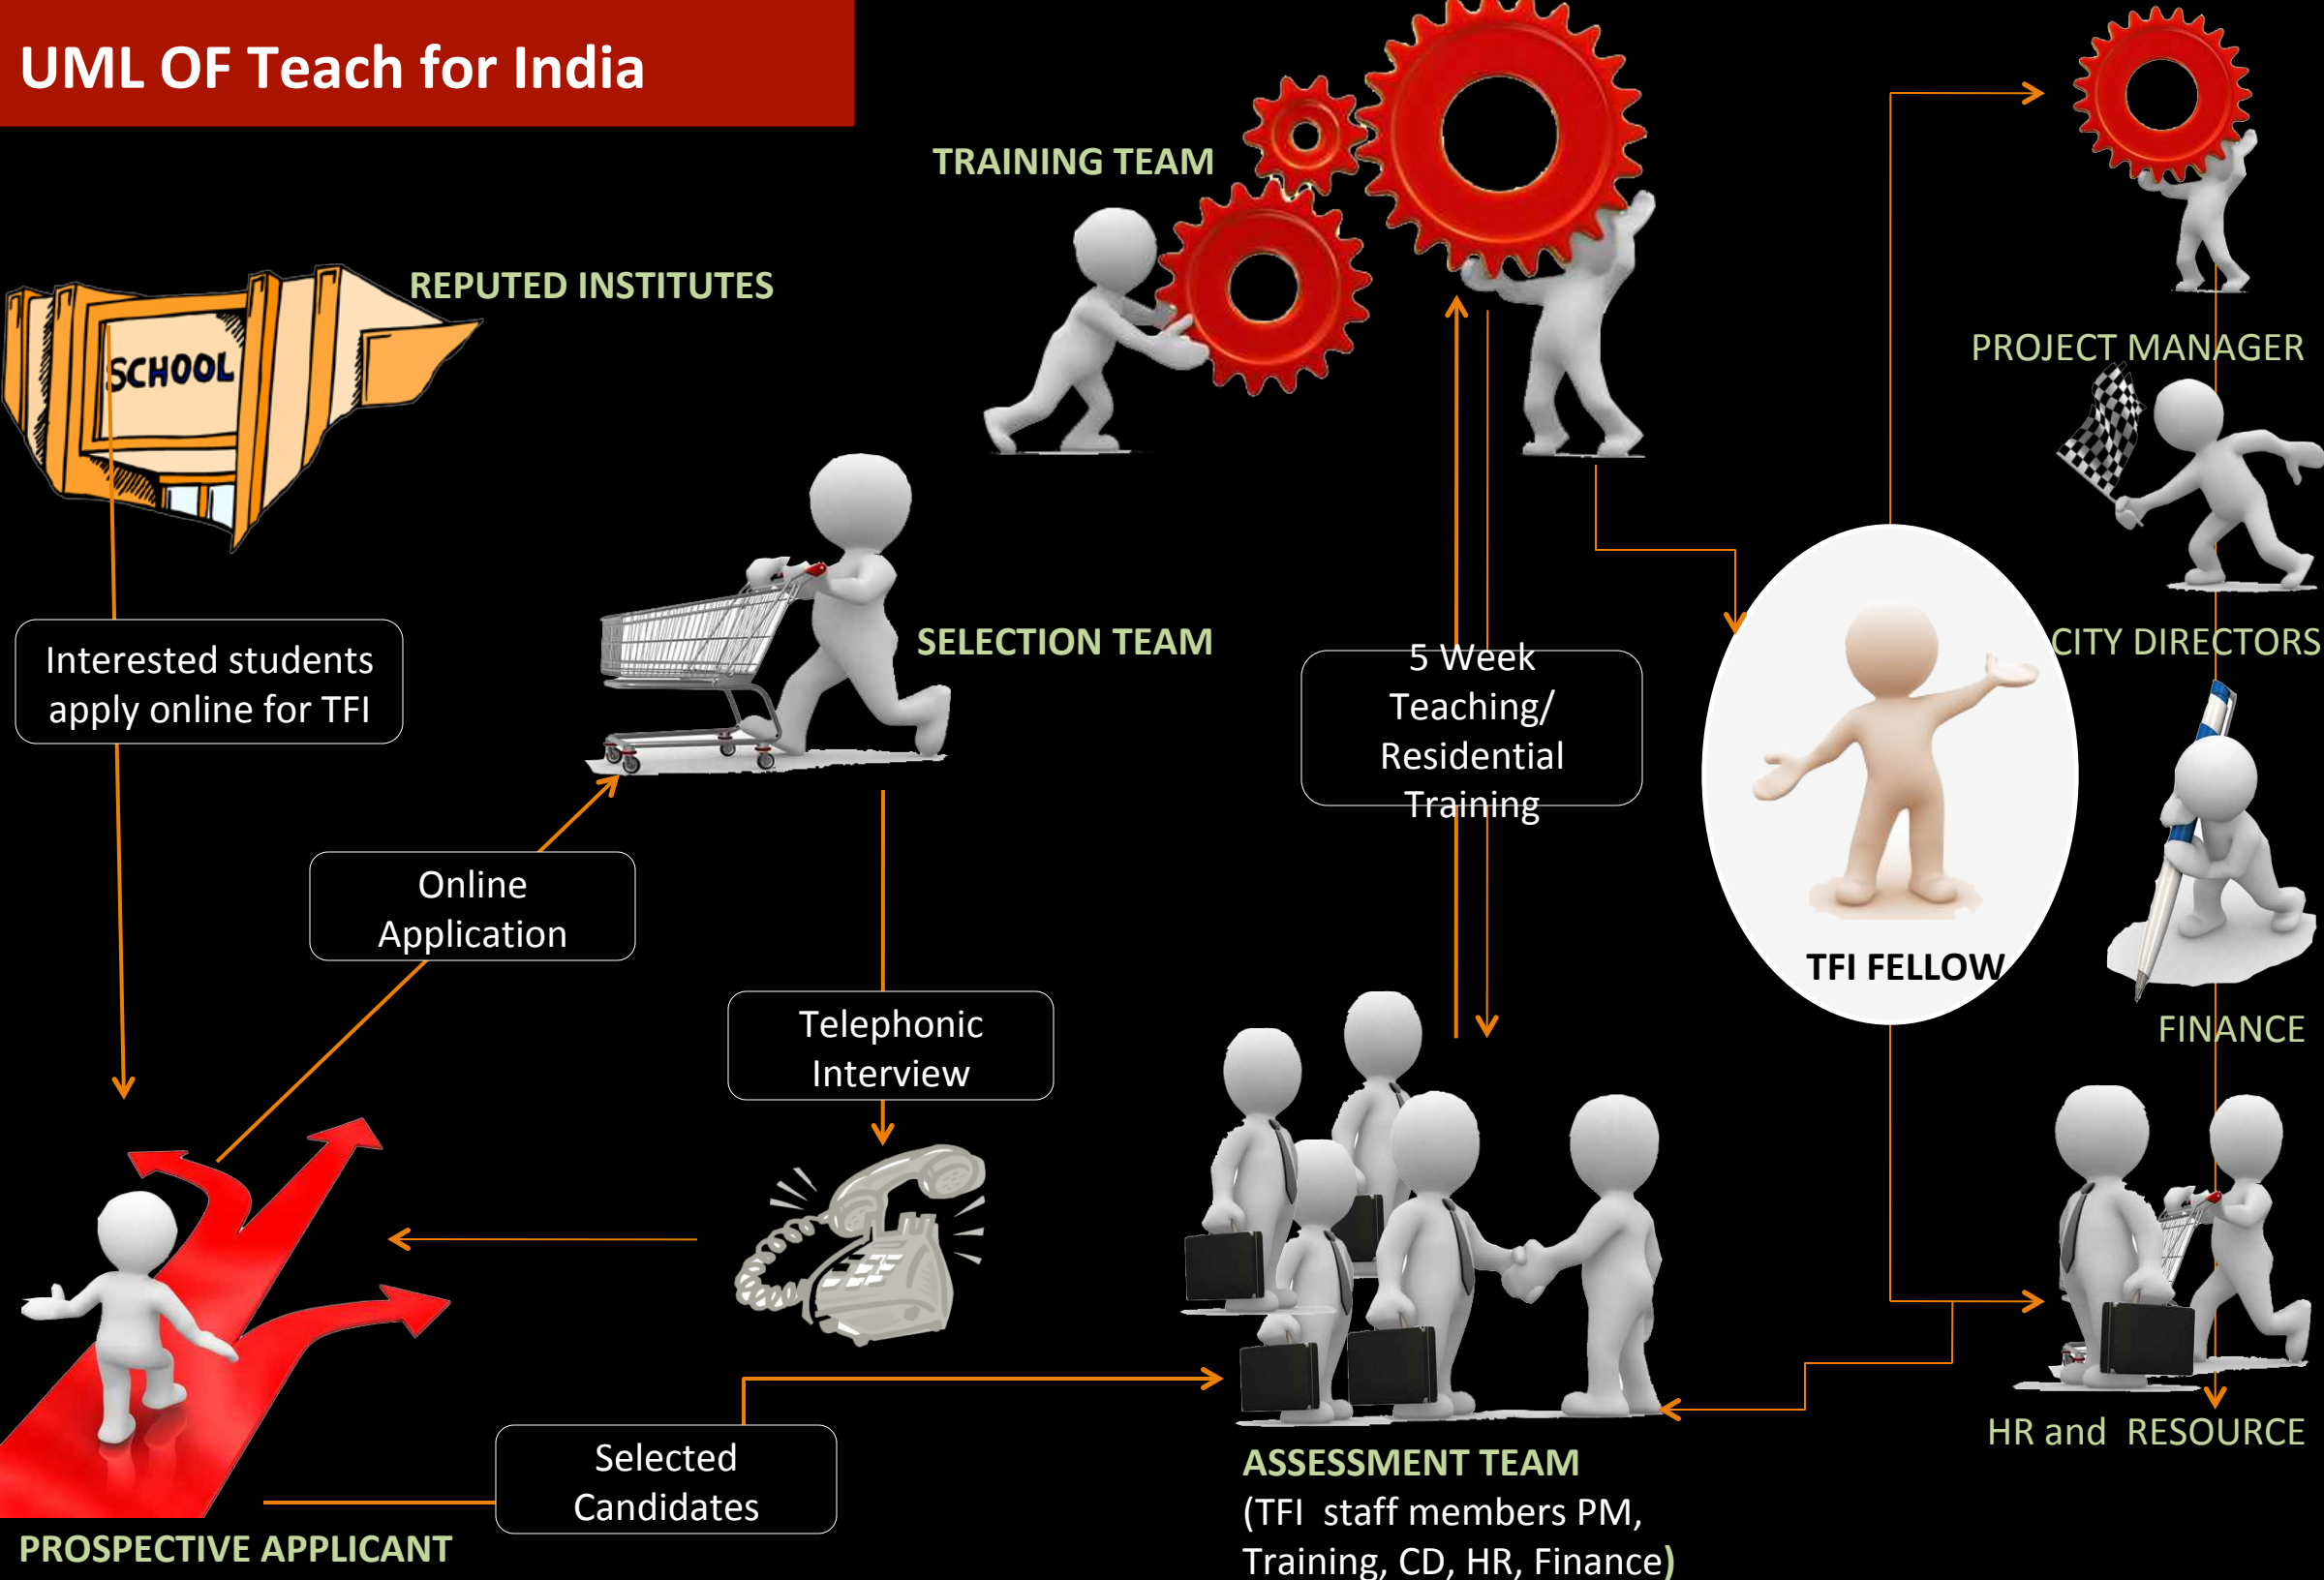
UML OF Teach for India

TRAINING TEAM

REPUTED INSTITUTES

SCHOOL

PROJECT MANAGER

Interested students apply online for TFI

SELECTION TEAM

5 Week Teaching/ Residential Training

CITY DIRECTORS

Online Application

TFI FELLOW

Telephonic Interview

FINANCE

HR and RESOURCE

Selected Candidates

ASSESSMENT TEAM
(TFI staff members PM, Training, CD, HR, Finance)

PROSPECTIVE APPLICANT